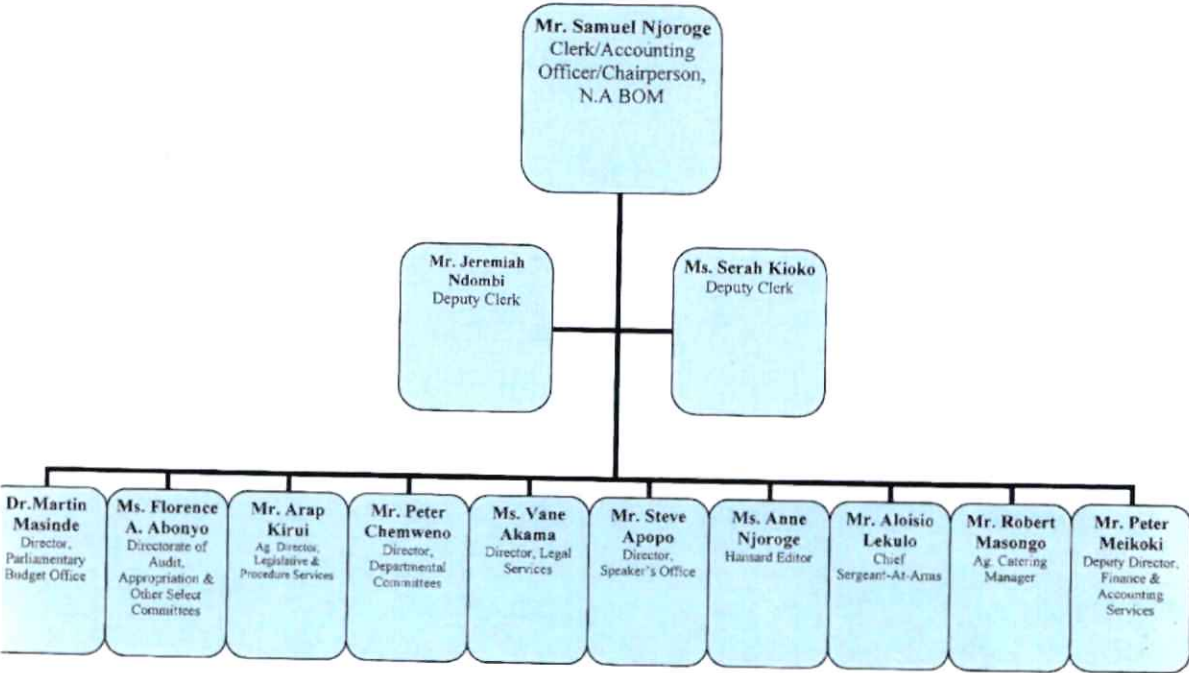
Mr. Samuel Njoroge
Clerk/Accounting Officer/Chairperson, N.A BOM

Mr. Jeremiah Ndombi
Deputy Clerk

Ms. Serah Kioko
Deputy Clerk

Dr.Martin Masinde
Director, Parliamentary Budget Office

Ms. Florence A. Abonyo
Directorate of Audit, Appropriation & Other Select Committees

Mr. Arap Kirui
Ag Director, Legislative & Procedure Services

Mr. Peter Chemweno
Director, Departmental Committees

Ms. Vane Akama
Director, Legal Services

Mr. Steve Apopo
Director, Speaker's Office

Ms. Anne Njoroge
Hansard Editor

Mr. Aloisio Lekulo
Chief Sergeant-At-Arms

Mr. Robert Masongo
Ag. Catering Manager

Mr. Peter Meikoki
Deputy Director, Finance & Accounting Services